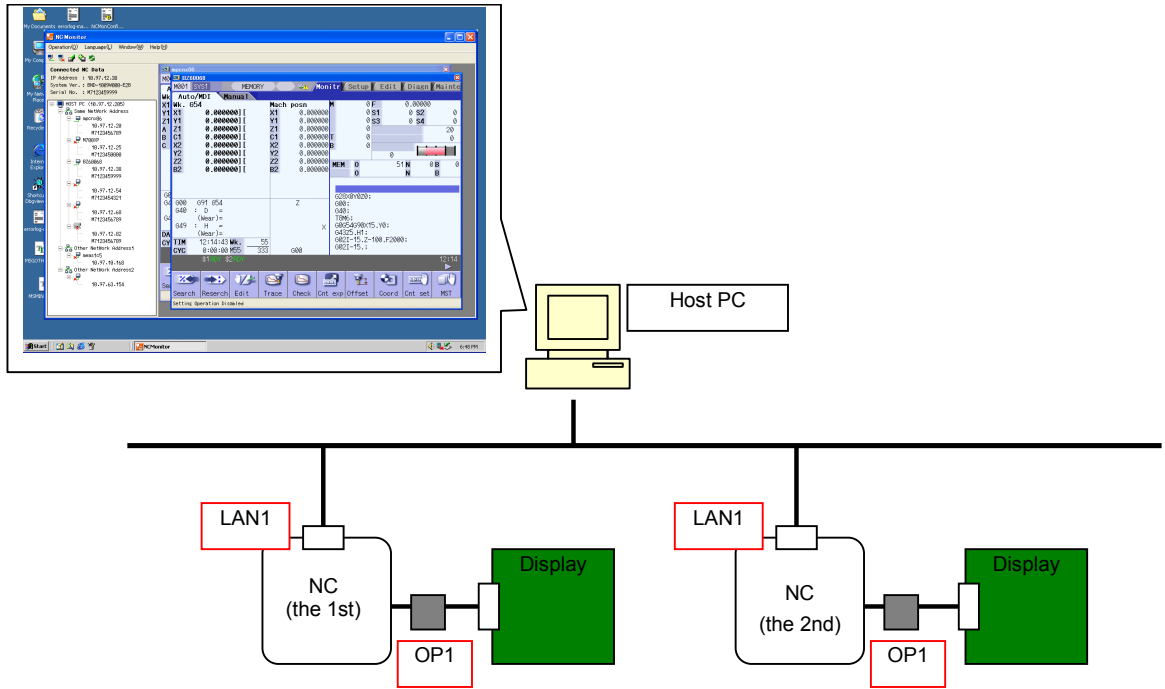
My Documents errorlog-ma... NCMonConf...

NCMonitor

Operation(O) Language(L) Window(W) Help(H)

Connected NC Data
IP Address : 10.97.12.28
System Ver. : BND-1009W000-E28
Serial No. : M7123459999

HOST PC (10.97.12.205)
Same Network Address
mgcnv06
10.97.12.28
M7123456789
M700VP
10.97.12.25
M7123458888
E60060
10.97.12.38
M7123459999
10.97.12.54
M7123454321
10.97.12.68
M7123456789
10.97.12.82
M7123456789
Other Network Address1
mmactr5
10.97.10.168
Other Network Address2
10.97.63.154

MEMORY
Monitr Setup Edit Diagn Mainte
Auto/MDI Manual
Wk. G54
X1 0.000000][
Y1 0.000000][
Z1 0.000000][
C1 0.000000][
X2 0.000000][
Y2 0.000000][
Z2 0.000000][
B2 0.000000][
Mach posn
X1 0.000000
Y1 0.000000
Z1 0.000000
C1 0.000000
X2 0.000000
Y2 0.000000
Z2 0.000000
B2 0.000000
M 0 F 0.00000
0 S1 0 S2 0
0 S3 0 S4 0
20
0
0
MEM 0 51 N 0 B 0
0 0 N B
G00 G91 G54
G40 : D =
(Wear)=
G49 : H =
(Wear)=
TIM 12:14:43 Wk. 55
CYC 0:00:00 M55 333 G00
G28X0Y0Z0;
G00;
G40;
T6M6;
G90G54G90X15.Y0;
G43Z5.H1;
G02I-15.Z-100.F2000;
G02I-15.;
12:14
Search Research Edit Trace Check Cnt exp Offset Coord Cnt set MST
Setting Operation Disabled

Start NCMonitor 6:48 PM

Host PC

LAN1
NC
(the 1st)
Display
OP1

LAN1
NC
(the 2nd)
Display
OP1